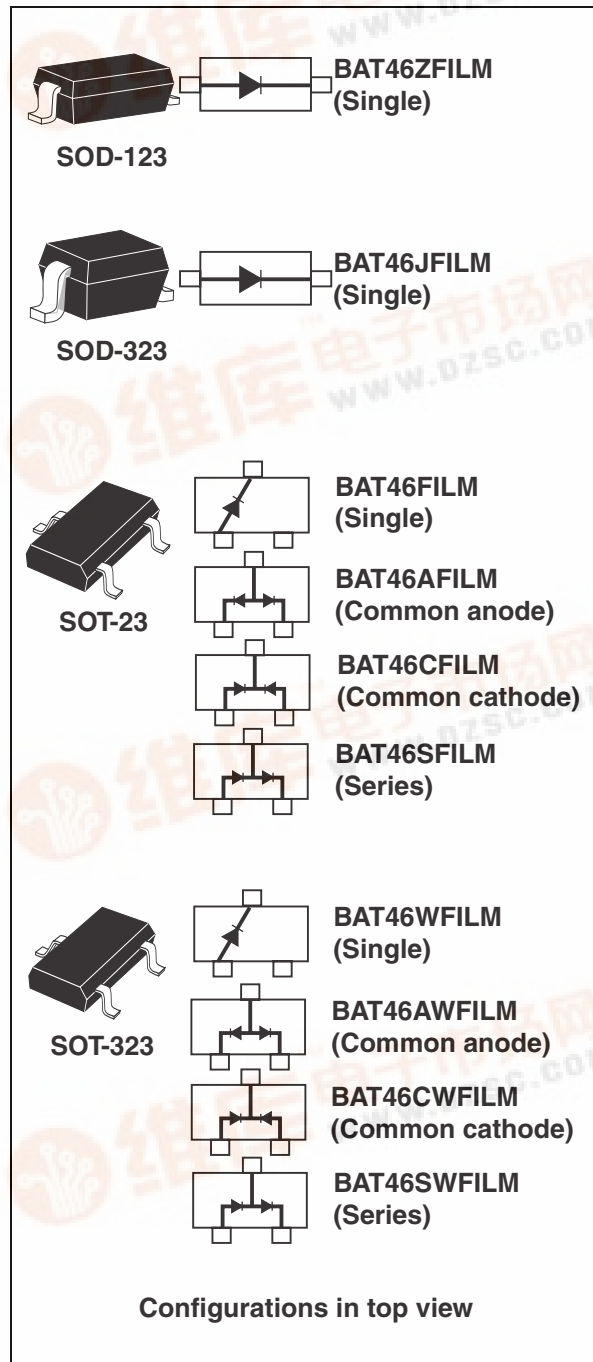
BAT46ZFILM
(Single)

SOD-123

BAT46JFILM
(Single)

SOD-323

BAT46FILM
(Single)

BAT46AFILM
(Common anode)

SOT-23

BAT46CFILM
(Common cathode)

BAT46SFILM
(Series)

BAT46WFILM
(Single)

BAT46AWFILM
(Common anode)

SOT-323

BAT46CWFILM
(Common cathode)

BAT46SWFILM
(Series)

Configurations in top view